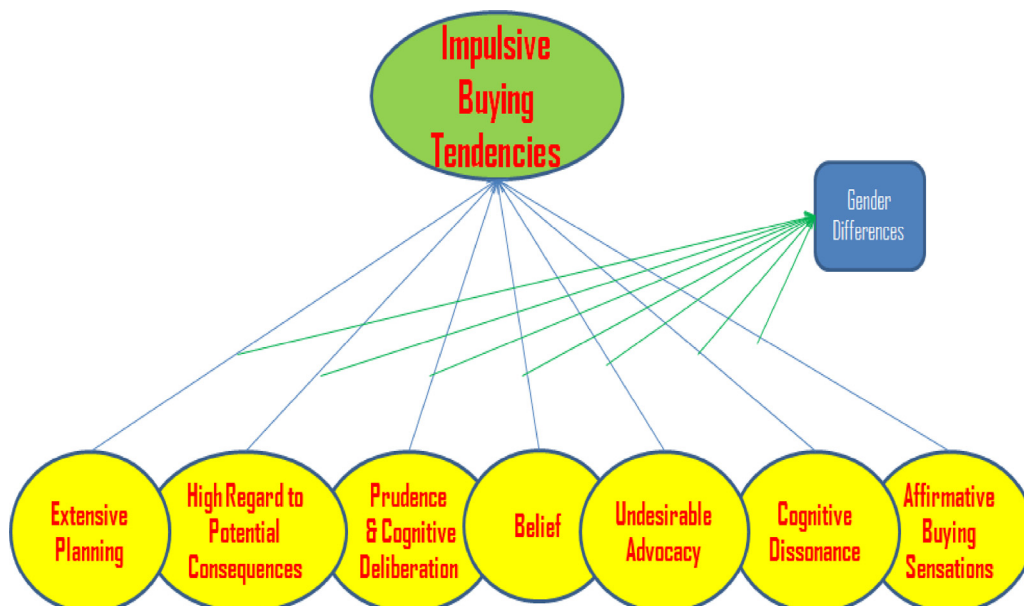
Impulsive Buying Tendencies

Gender Differences

Extensive Planning

High Regard to Potential Consequences

Prudence & Cognitive Deliberation

Belief

Undesirable Advocacy

Cognitive Dissonance

Affirmative Buying Sensations